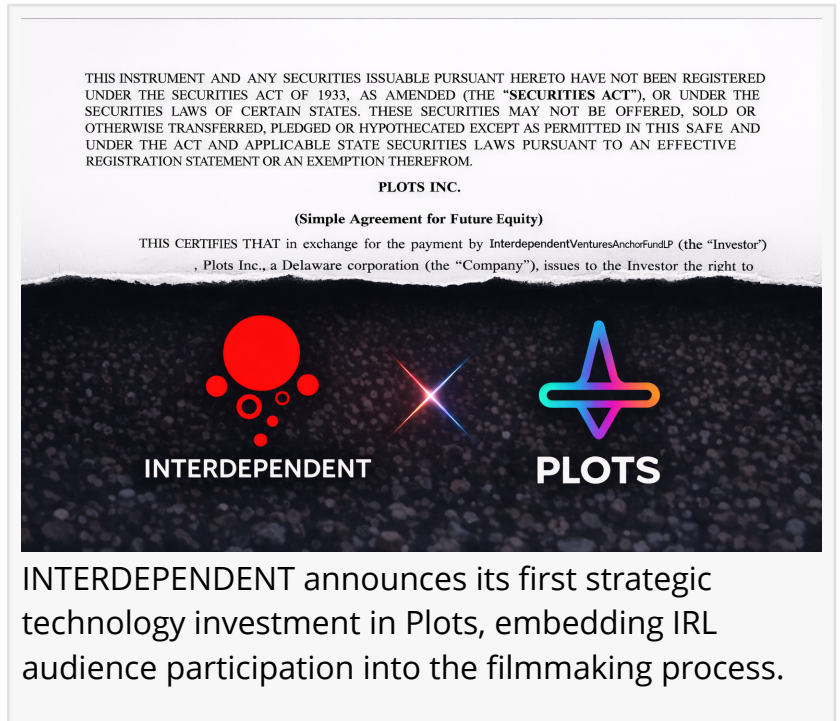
THIS INSTRUMENT AND ANY SECURITIES ISSUABLE PURSUANT HERETO HAVE NOT BEEN REGISTERED UNDER THE SECURITIES ACT OF 1933, AS AMENDED (THE "**SECURITIES ACT**"), OR UNDER THE SECURITIES LAWS OF CERTAIN STATES. THESE SECURITIES MAY NOT BE OFFERED, SOLD OR OTHERWISE TRANSFERRED, PLEDGED OR HYPOTHECATED EXCEPT AS PERMITTED IN THIS SAFE AND UNDER THE ACT AND APPLICABLE STATE SECURITIES LAWS PURSUANT TO AN EFFECTIVE REGISTRATION STATEMENT OR AN EXEMPTION THEREFROM.

**PLOTS INC.**

**(Simple Agreement for Future Equity)**

THIS CERTIFIES THAT in exchange for the payment by InterdependentVenturesAnchorFundLP (the "Investor") , Plots Inc., a Delaware corporation (the "Company"), issues to the Investor the right to

INTERDEPENDENT

PLOTS

INTERDEPENDENT announces its first strategic technology investment in Plots, embedding IRL audience participation into the filmmaking process.